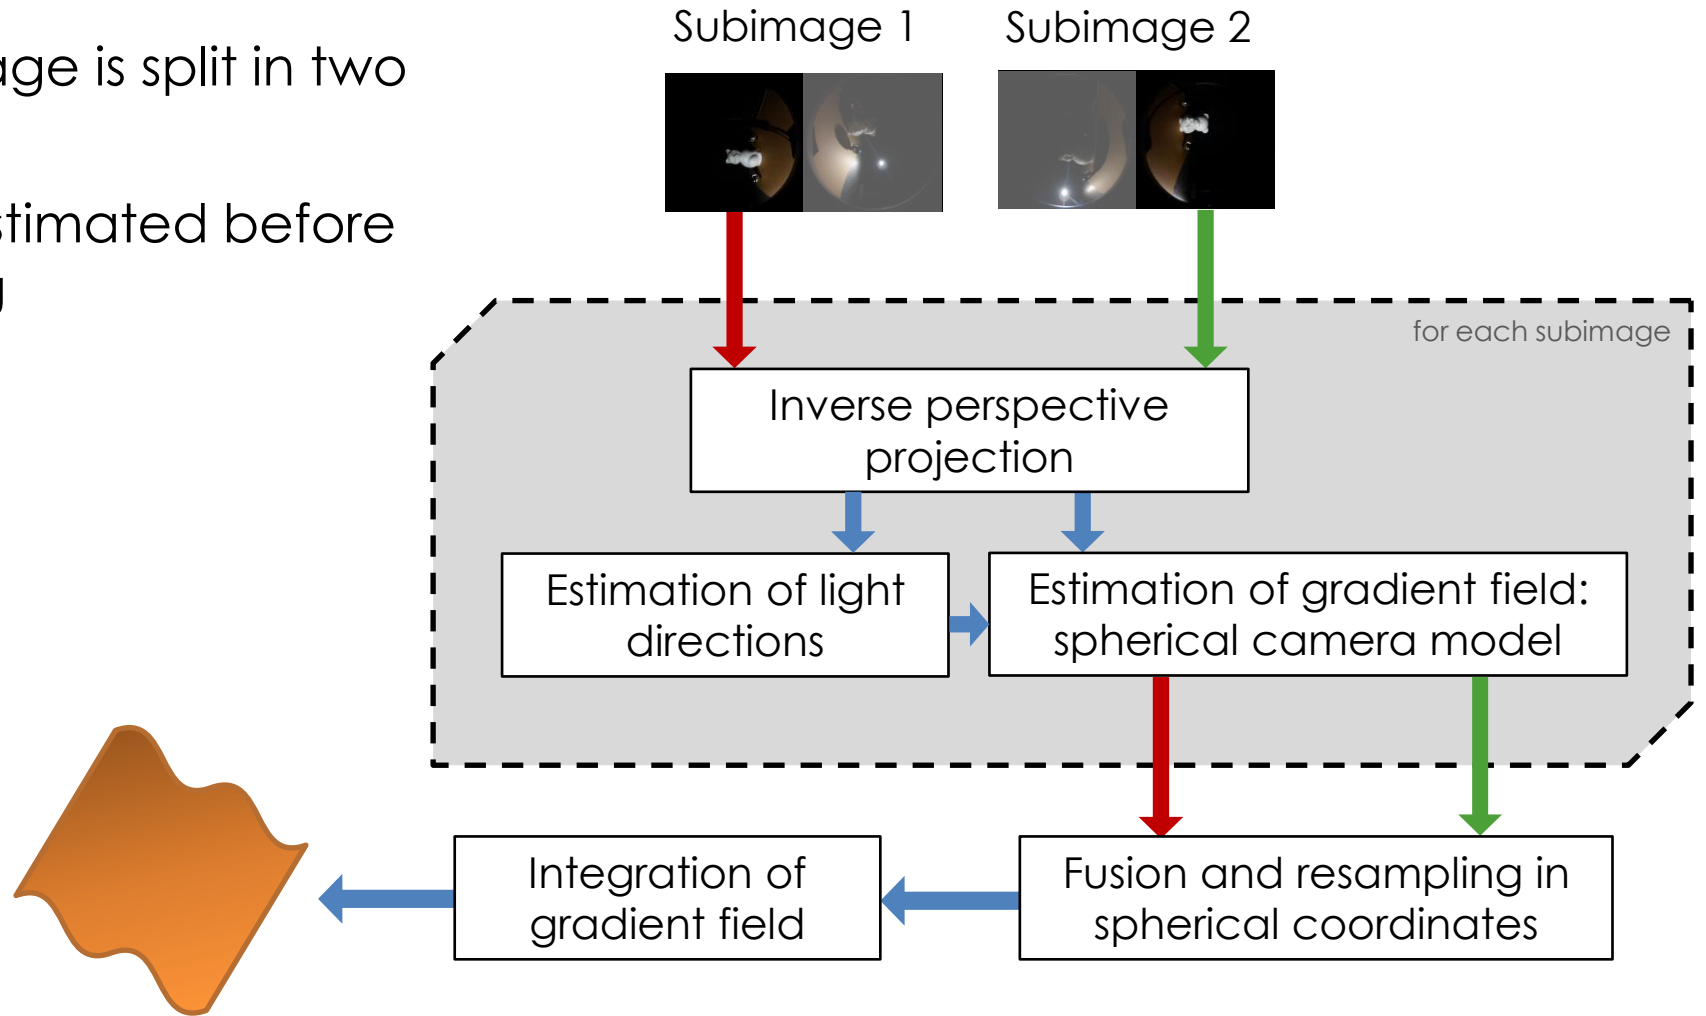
age is split in two

stimated before
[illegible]

Subimage 1

Subimage 2

for each subimage

Inverse perspective projection

Estimation of light directions

Estimation of gradient field: spherical camera model

Integration of gradient field

Fusion and resampling in spherical coordinates